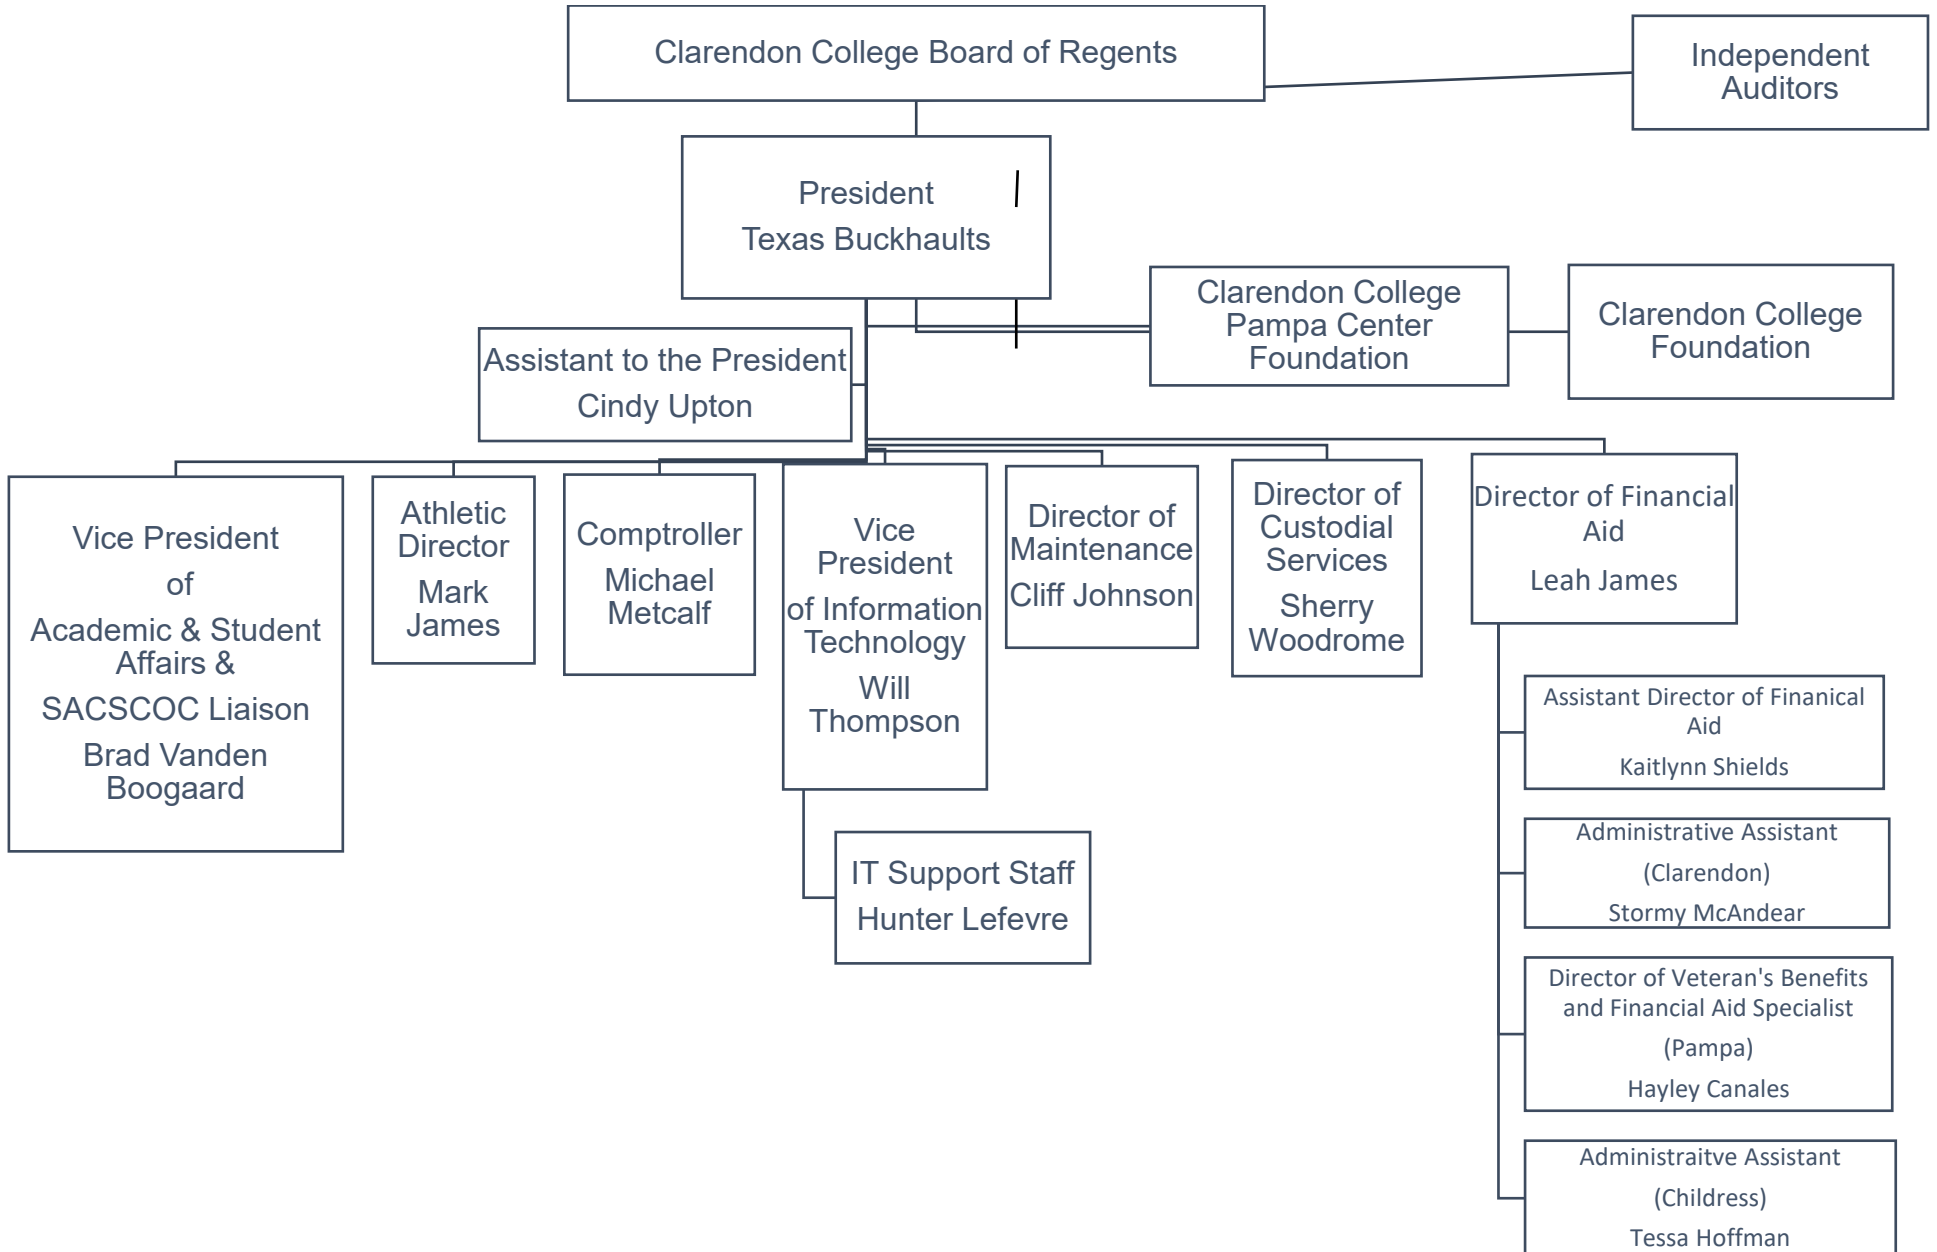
Clarendon College Board of Regents

Independent Auditors

President
Texas Buckhaults

Clarendon College Pampa Center Foundation

Clarendon College Foundation

Assistant to the President
Cindy Upton

Vice President of Academic & Student Affairs & SACSCOC Liaison
Brad Vanden Boogaard

Athletic Director
Mark James

Comptroller
Michael Metcalf

Vice President of Information Technology
Will Thompson

Director of Maintenance
Cliff Johnson

Director of Custodial Services
Sherry Woodrome

Director of Financial Aid
Leah James

IT Support Staff
Hunter Lefevre

Assistant Director of Finanical Aid
Kaitlynn Shields

Administrative Assistant
(Clarendon)
Stormy McAndear

Director of Veteran's Benefits and Financial Aid Specialist
(Pampa)
Hayley Canales

Administraitve Assistant
(Childress)
Tessa Hoffman